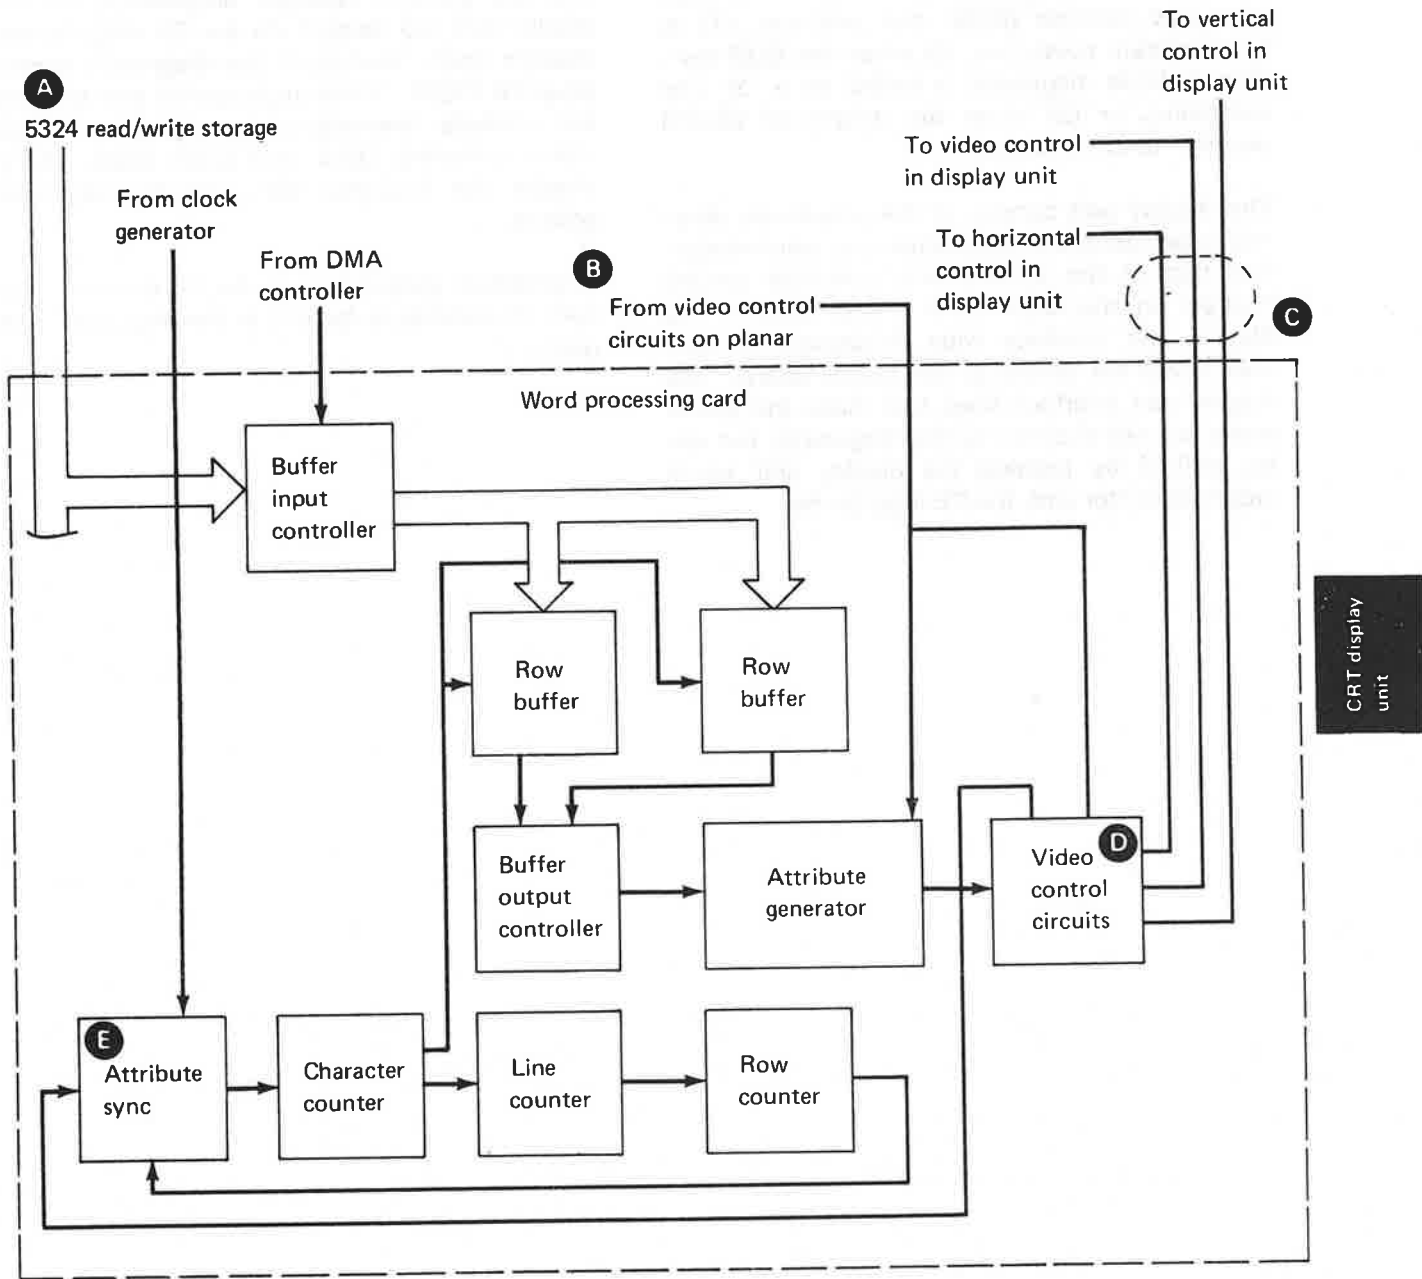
A
5324 read/write storage

From clock generator

From DMA controller

B
From video control circuits on planar

To vertical control in display unit

To video control in display unit

To horizontal control in display unit

C

Word processing card

Buffer input controller

Row buffer

Row buffer

Buffer output controller

Attribute generator

D
Video control circuits

E
Attribute sync

Character counter

Line counter

Row counter

CRT display unit